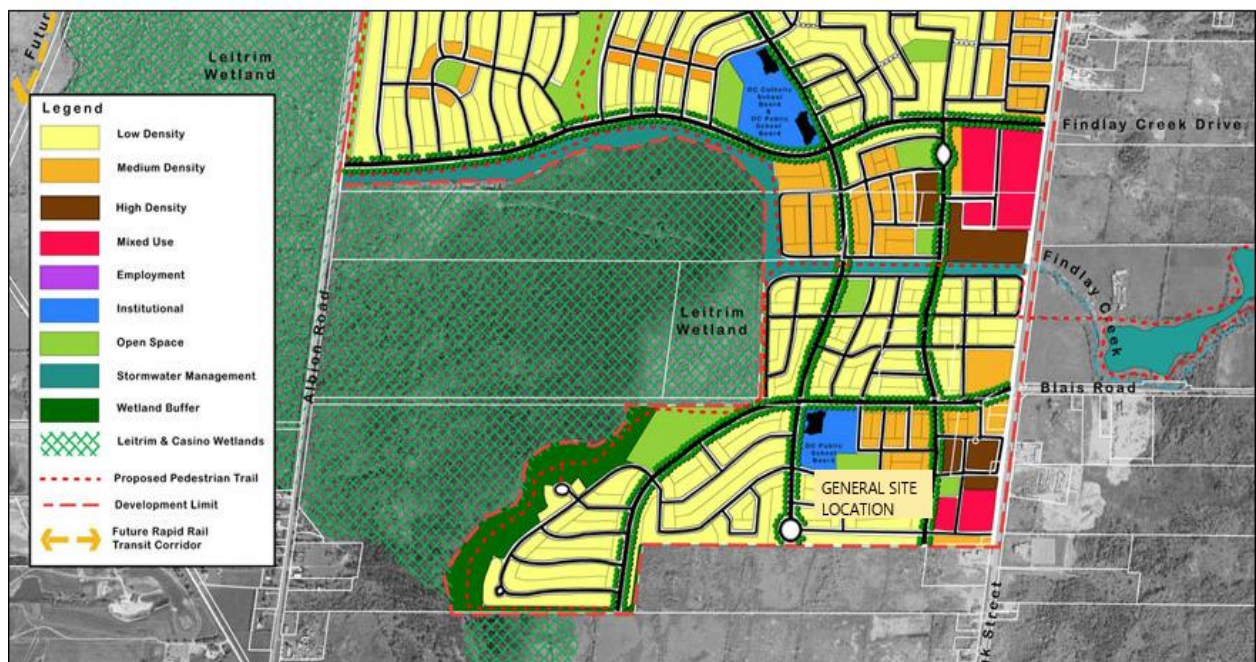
Futur

Leitrim Wetland

Legend

Low Density

Medium Density

High Density

Mixed Use

Employment

Institutional

Open Space

Stormwater Management

Wetland Buffer

Leitrim & Casino Wetlands

Proposed Pedestrian Trail

Development Limit

Future Rapid Rail Transit Corridor

OC Catholic School Board & OC Public School Board

Findlay Creek Drive

Findlay Creek

Leitrim Wetland

Albion Road

Blais Road

OC Public School Board

GENERAL SITE LOCATION

k Street